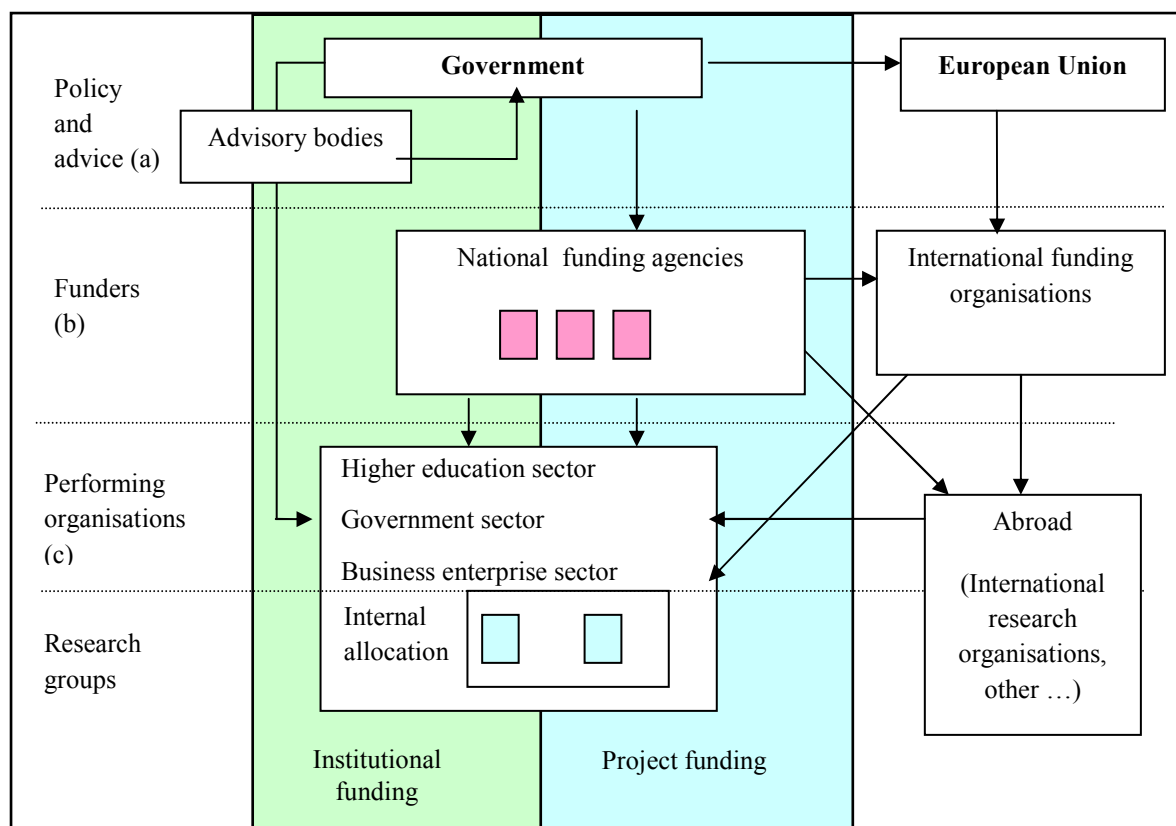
Policy and advice (a)

Government

European Union

Advisory bodies

Funders (b)

National funding agencies

International funding organisations

Performing organisations (c)

Higher education sector

Government sector

Business enterprise sector

Abroad

(International research organisations, other …)

Research groups

Internal allocation

Institutional funding

Project funding